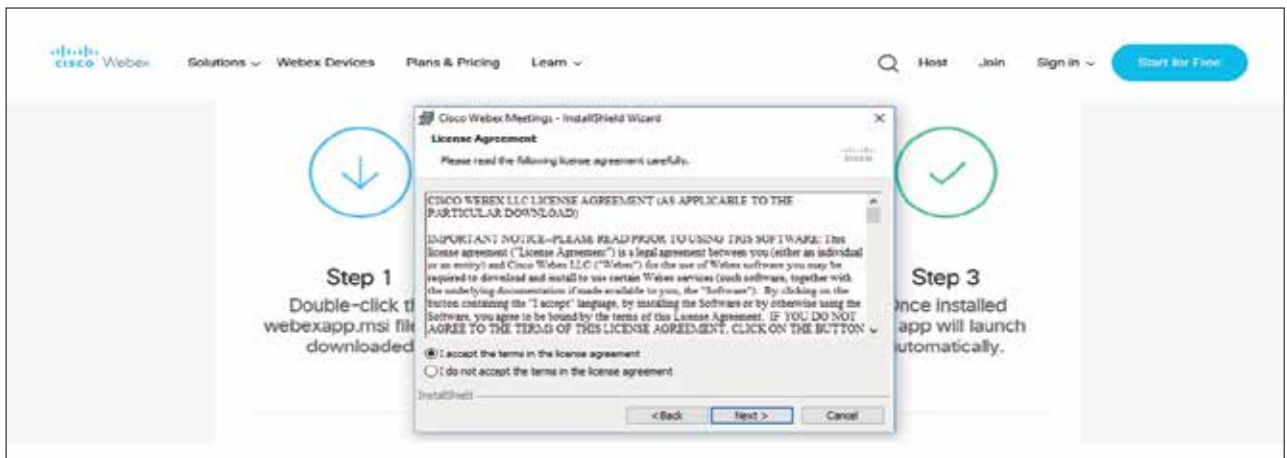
cisco Webex

Solutions ⌄ Webex Devices Plans & Pricing Learn ⌄

Host Join Sign in ⌄ Start for Free

Cisco Webex Meetings - InstallShield Wizard

License Agreement

Please read the following license agreement carefully.

CISCO WEBEX LLC LICENSE AGREEMENT (AS APPLICABLE TO THE PARTICULAR DOWNLOAD)

IMPORTANT NOTICE--PLEASE READ PRIOR TO USING THIS SOFTWARE: This license agreement ("License Agreement") is a legal agreement between you (either an individual or an entity) and Cisco Webex LLC ("Webex") for the use of Webex software you may be required to download and install to use certain Webex services (such software, together with the underlying documentation if made available to you, the "Software"). By clicking on the button containing the "I accept" language, by installing the Software or by otherwise using the Software, you agree to be bound by the terms of this License Agreement. IF YOU DO NOT AGREE TO THE TERMS OF THIS LICENSE AGREEMENT, CLICK ON THE BUTTON

I accept the terms in the license agreement

I do not accept the terms in the license agreement

InstallShield

< Back Next > Cancel

Step 1

Double-click th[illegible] webexapp.msi file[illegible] downloaded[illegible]

Step 3

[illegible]nce installed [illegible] app will launch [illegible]utomatically.